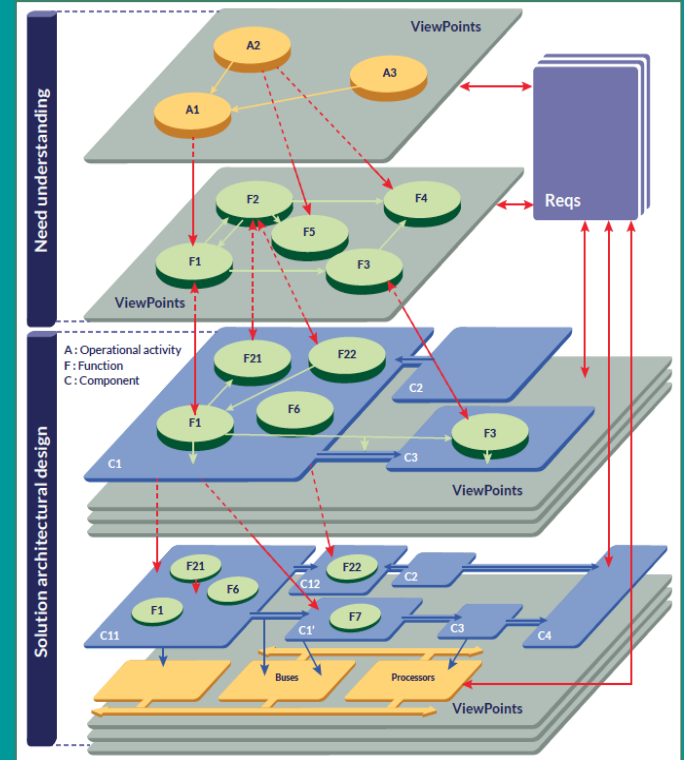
Need understanding

ViewPoints

A2

A3

A1

Reqs

F2

F4

F5

F1

F3

ViewPoints

Solution architectural design

A : Operational activity
F : Function
C : Component

F21

F22

C2

F6

F1

F3

C1

C3

ViewPoints

F21

F22

C12

C2

F6

F1

F7

C11

C1'

C3

C4

Buses

Processors

ViewPoints